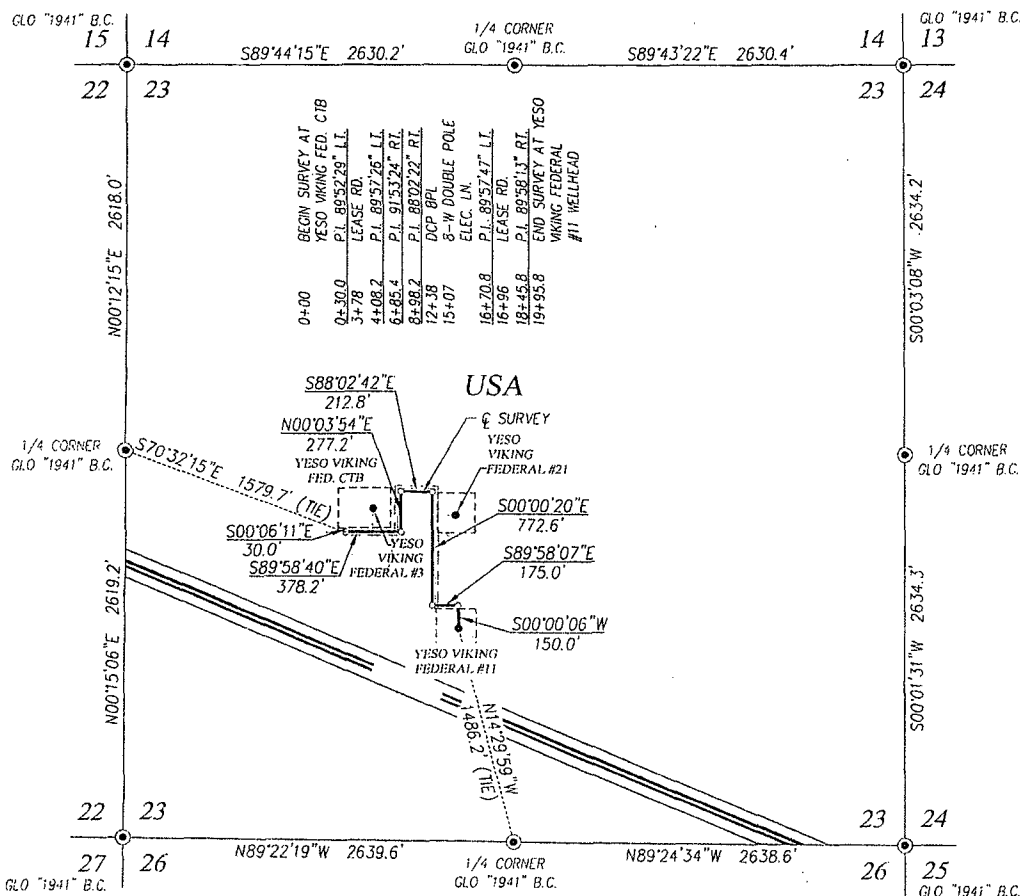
GLO "1941" B.C.
15 14
1/4 CORNER
GLO "1941" B.C.
S89°44'15"E 2630.2'
S89°43'22"E 2630.4'
GLO "1941" B.C.
14 13
22 23
23 24

0+00 BEGIN SURVEY AT YESO VIKING FED. CTB
0+30.0 P.I. 89°52'29" LT.
3+78 LEASE RD.
4+08.2 P.I. 89°57'26" LT.
6+85.4 P.I. 91°53'24" RT.
8+98.2 P.I. 88°02'22" RT.
12+38 DCP BPL
15+07 3-W DOUBLE POLE ELEC. LN.
16+70.8 P.I. 89°57'47" LT.
16+96 LEASE RD.
18+45.8 P.I. 89°58'13" RT.
19+95.8 END SURVEY AT YESO VIKING FEDERAL #11 WELLHEAD

N00°12'15"E 2618.0'
S00°03'08"W 2634.2'

USA
S88°02'42"E
212.8'
N00°03'54"E
277.2'
℄ SURVEY
YESO VIKING FEDERAL #21
YESO VIKING FED. CTB
1/4 CORNER
GLO "1941" B.C.
S70°32'15"E 1579.7' (TIE)
1/4 CORNER
GLO "1941" B.C.
S00°00'20"E
772.6'
S00°06'11"E
30.0'
YESO VIKING FEDERAL #3
S89°58'40"E
378.2'
S89°58'07"E
175.0'
S00°00'06"W
150.0'
YESO VIKING FEDERAL #11
N00°15'06"E 2619.2'
S00°01'31"W 2634.3'
N14°29'59"W
1486.2' (TIE)
22 23
23 24
N89°22'19"W 2639.6'
N89°24'34"W 2638.6'
27 26
1/4 CORNER
GLO "1941" B.C.
26 25
GLO "1941" B.C.
GLO "1941" B.C.